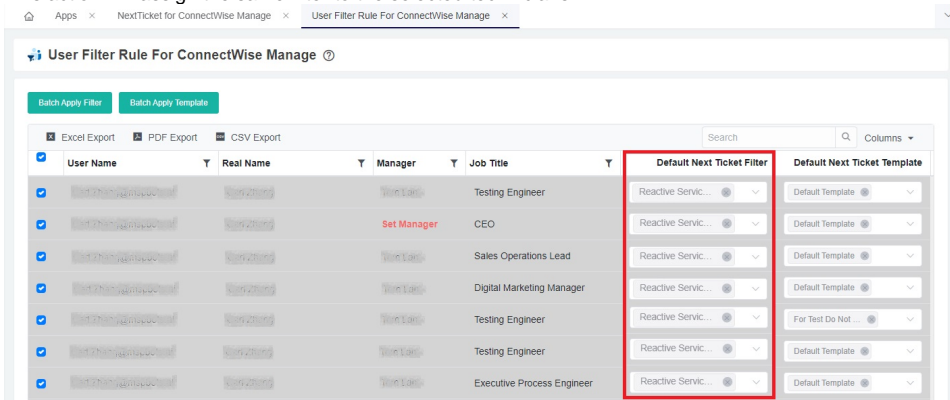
Apps × NextTicket for ConnectWise Manage × User Filter Rule For ConnectWise Manage ×

User Filter Rule For ConnectWise Manage ⑦

Batch Apply Filter Batch Apply Template

Excel Export PDF Export CSV Export Search Columns

| | User Name | Real Name | Manager | Job Title | Default Next Ticket Filter | Default Next Ticket Template |
|---|---|---|---|---|---|---|
| | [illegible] | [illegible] | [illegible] | Testing Engineer | Reactive Servic... | Default Template |
| | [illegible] | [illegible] | Set Manager | CEO | Reactive Servic... | Default Template |
| | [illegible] | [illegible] | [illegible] | Sales Operations Lead | Reactive Servic... | Default Template |
| | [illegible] | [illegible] | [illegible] | Digital Marketing Manager | Reactive Servic... | Default Template |
| | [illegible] | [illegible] | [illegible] | Testing Engineer | Reactive Servic... | For Test Do Not ... |
| | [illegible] | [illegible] | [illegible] | Testing Engineer | Reactive Servic... | Default Template |
| | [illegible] | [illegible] | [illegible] | Executive Process Engineer | Reactive Servic... | Default Template |